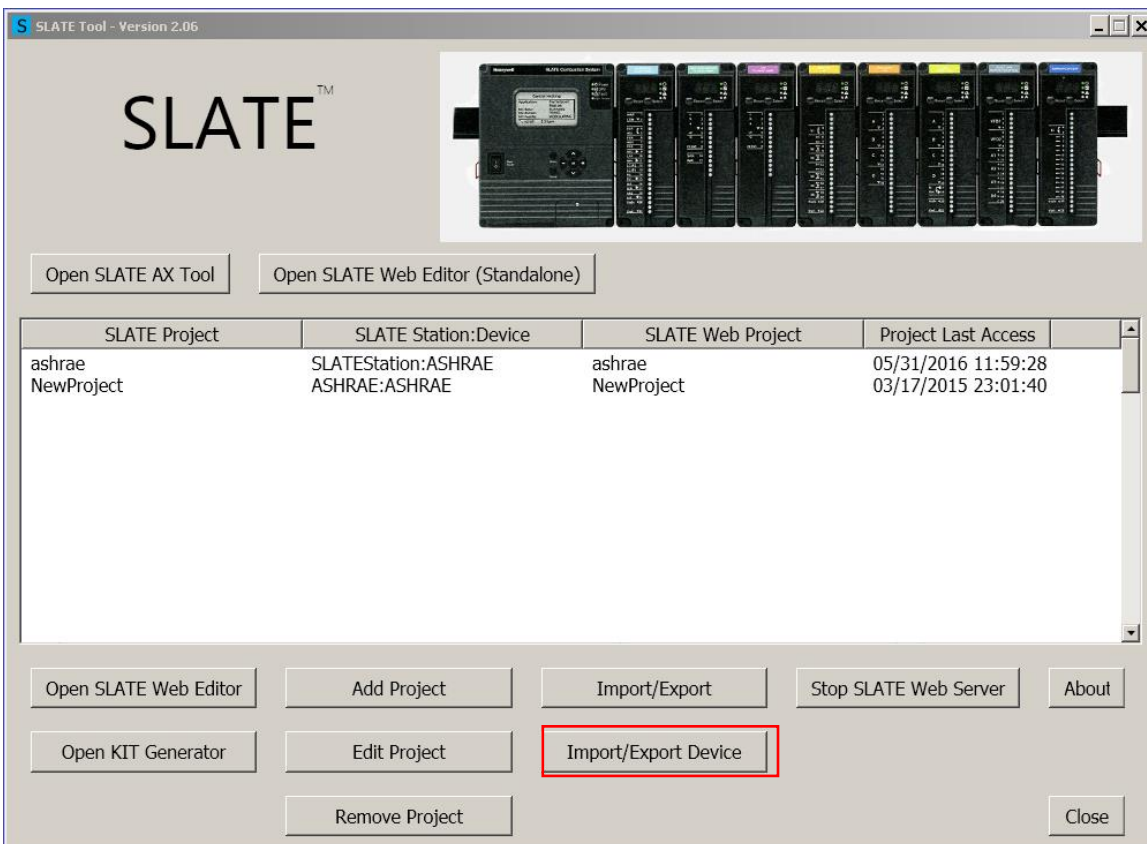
SLATE Tool - Version 2.06

SLATE™

Open SLATE AX Tool

Open SLATE Web Editor (Standalone)

| SLATE Project | SLATE Station:Device | SLATE Web Project | Project Last Access |
|---|---|---|---|
| ashrae | SLATEStation:ASHRAE | ashrae | 05/31/2016 11:59:28 |
| NewProject | ASHRAE:ASHRAE | NewProject | 03/17/2015 23:01:40 |

Open SLATE Web Editor

Add Project

Import/Export

Stop SLATE Web Server

About

Open KIT Generator

Edit Project

Import/Export Device

Remove Project

Close